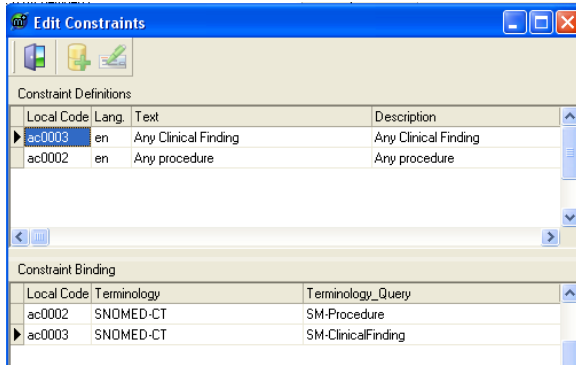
Edit Constraints

Constraint Definitions

| Local Code | Lang. | Text | Description |
|---|---|---|---|
| ac0003 | en | Any Clinical Finding | Any Clinical Finding |
| ac0002 | en | Any procedure | Any procedure |

Constraint Binding

| Local Code | Terminology | Terminology_Query |
|---|---|---|
| ac0002 | SNOMED-CT | SM-Procedure |
| ac0003 | SNOMED-CT | SM-ClinicalFinding |